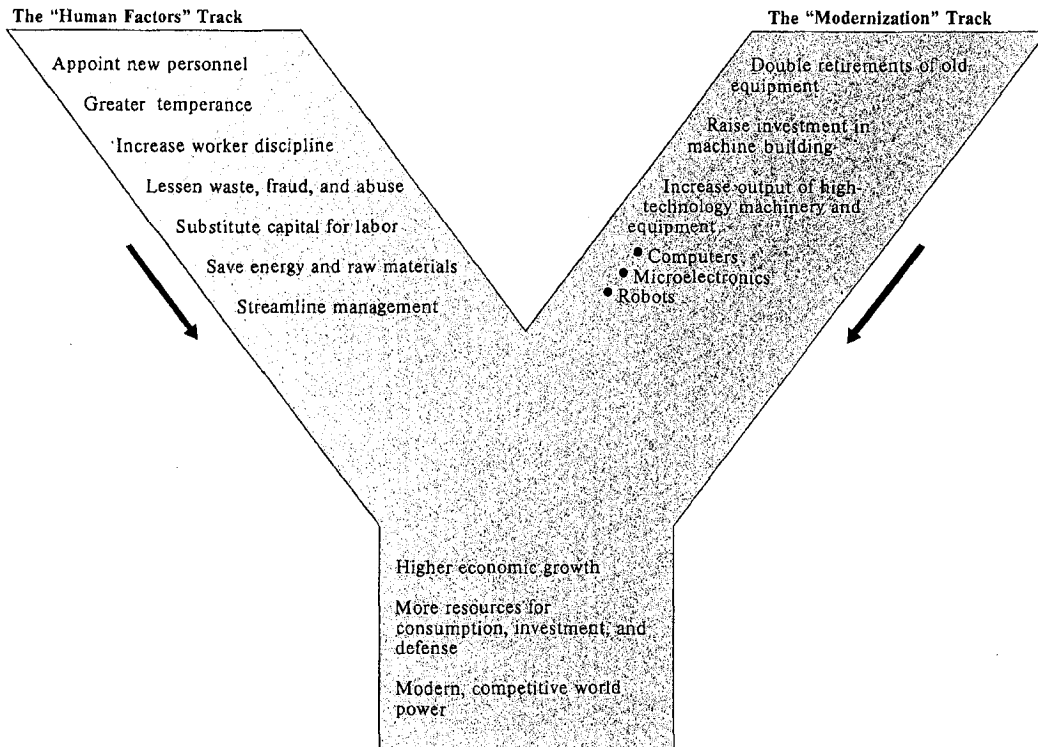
The "Human Factors" Track

Appoint new personnel

Greater temperance

Increase worker discipline

Lessen waste, fraud, and abuse

Substitute capital for labor

Save energy and raw materials

Streamline management

The "Modernization" Track

Double retirements of old equipment

Raise investment in machine building

Increase output of high-technology machinery and equipment

• Computers
• Microelectronics
• Robots

Higher economic growth

More resources for consumption, investment, and defense

Modern, competitive world power